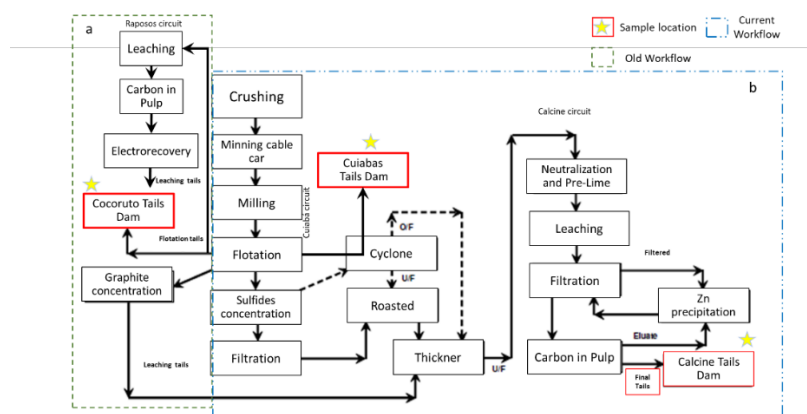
a

Raposos circuit

Leaching

Carbon in Pulp

Electrorecovery

Leaching tails

Cocoruto Tails Dam

Flotation tails

Graphite concentration

Leaching tails

Sample location

Current Workflow

Old Workflow

b

Crushing

Minning cable car

Milling

Cuiaba circuit

Flotation

Sulfides concentration

Filtration

Cuiabas Tails Dam

O/F

Cyclone

U/F

Roasted

Thickner

U/F

Calcine circuit

Neutralization and Pre-Lime

Leaching

Filtered

Filtration

Zn precipitation

Eluae

Carbon in Pulp

Calcine Tails Dam

Final Tails